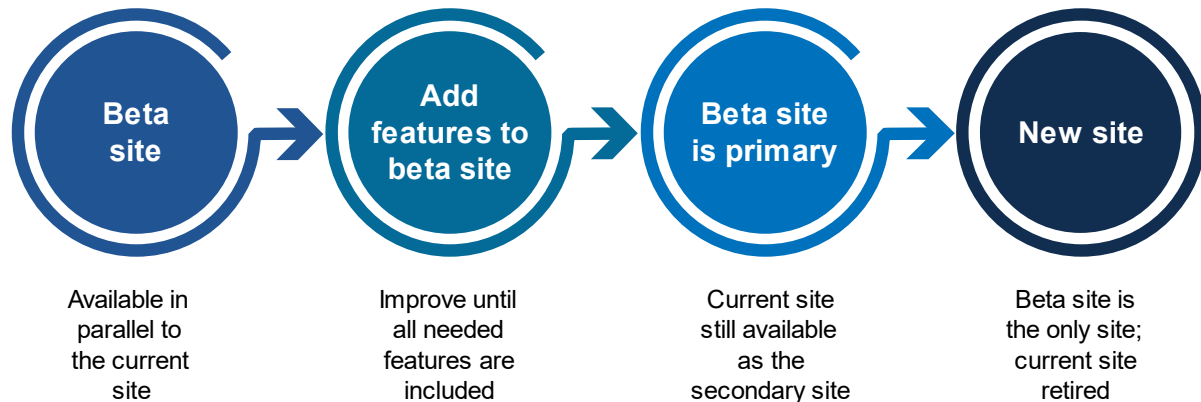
Beta site

Available in parallel to the current site

Add features to beta site

Improve until all needed features are included

Beta site is primary

Current site still available as the secondary site

New site

Beta site is the only site; current site retired